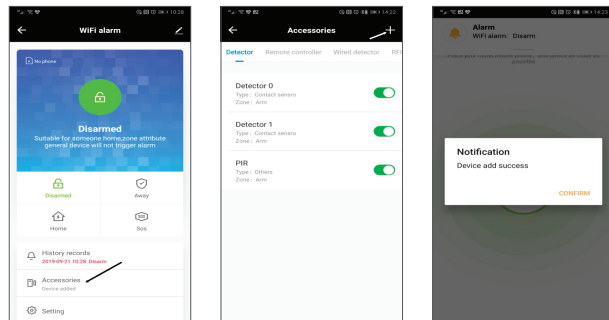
10:28

WiFi alarm

No phone

Disarmed

Suitable for someone home,zone attribute general device will not trigger alarm

Disarmed

Away

Home

Sos

History records

2019-09-21 10:28 Disarm

Accessories

Device added

Setting

14:22

Accessories

Detector

Remote controller

Wired detector

RF

Detector 0

Type : Contact sensro

Zone : Arm

Detector 1

Type : Contact sensro

Zone : Arm

PIR

Type : Others

Zone : Arm

14:22

Alarm

WiFi alarm: Disarm

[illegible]

Notification

Device add success

CONFIRM